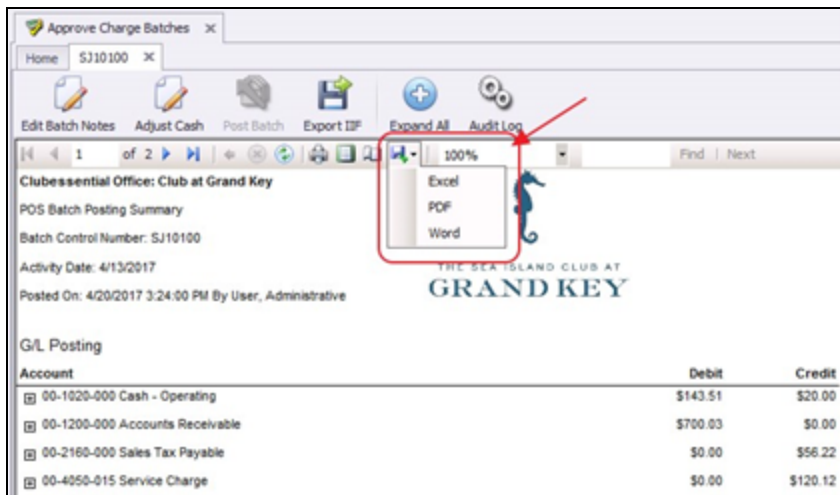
Approve Charge Batches ×

Home SJ10100 ×

Edit Batch Notes Adjust Cash Post Batch Export IIF Expand All Audit Log

1 of 2 100% Find | Next

Excel
PDF
Word

Clubessential Office: Club at Grand Key

POS Batch Posting Summary

Batch Control Number: SJ10100

Activity Date: 4/13/2017

Posted On: 4/20/2017 3:24:00 PM By User, Administrative

THE SEA ISLAND CLUB AT
GRAND KEY

G/L Posting

| Account | Debit | Credit |
|---|---|---|
| 00-1020-000 Cash - Operating | $143.51 | $20.00 |
| 00-1200-000 Accounts Receivable | $700.03 | $0.00 |
| 00-2160-000 Sales Tax Payable | $0.00 | $56.22 |
| 00-4050-015 Service Charge | $0.00 | $120.12 |